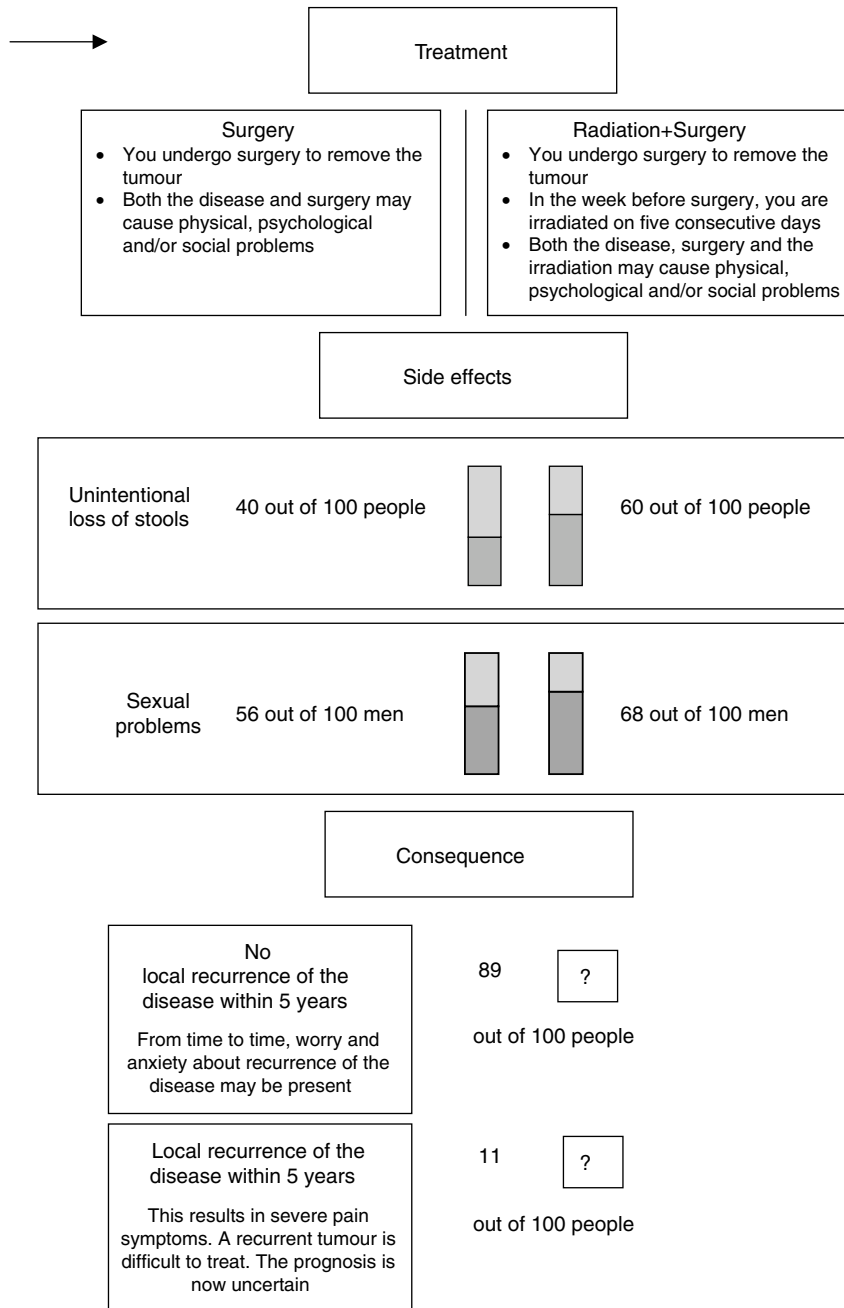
Treatment

Surgery
- You undergo surgery to remove the tumour
- Both the disease and surgery may cause physical, psychological and/or social problems

Radiation+Surgery
- You undergo surgery to remove the tumour
- In the week before surgery, you are irradiated on five consecutive days
- Both the disease, surgery and the irradiation may cause physical, psychological and/or social problems

Side effects

Unintentional loss of stools 40 out of 100 people 60 out of 100 people

Sexual problems 56 out of 100 men 68 out of 100 men

Consequence

No local recurrence of the disease within 5 years

From time to time, worry and anxiety about recurrence of the disease may be present

89 ?

out of 100 people

Local recurrence of the disease within 5 years

This results in severe pain symptoms. A recurrent tumour is difficult to treat. The prognosis is now uncertain

11 ?

out of 100 people